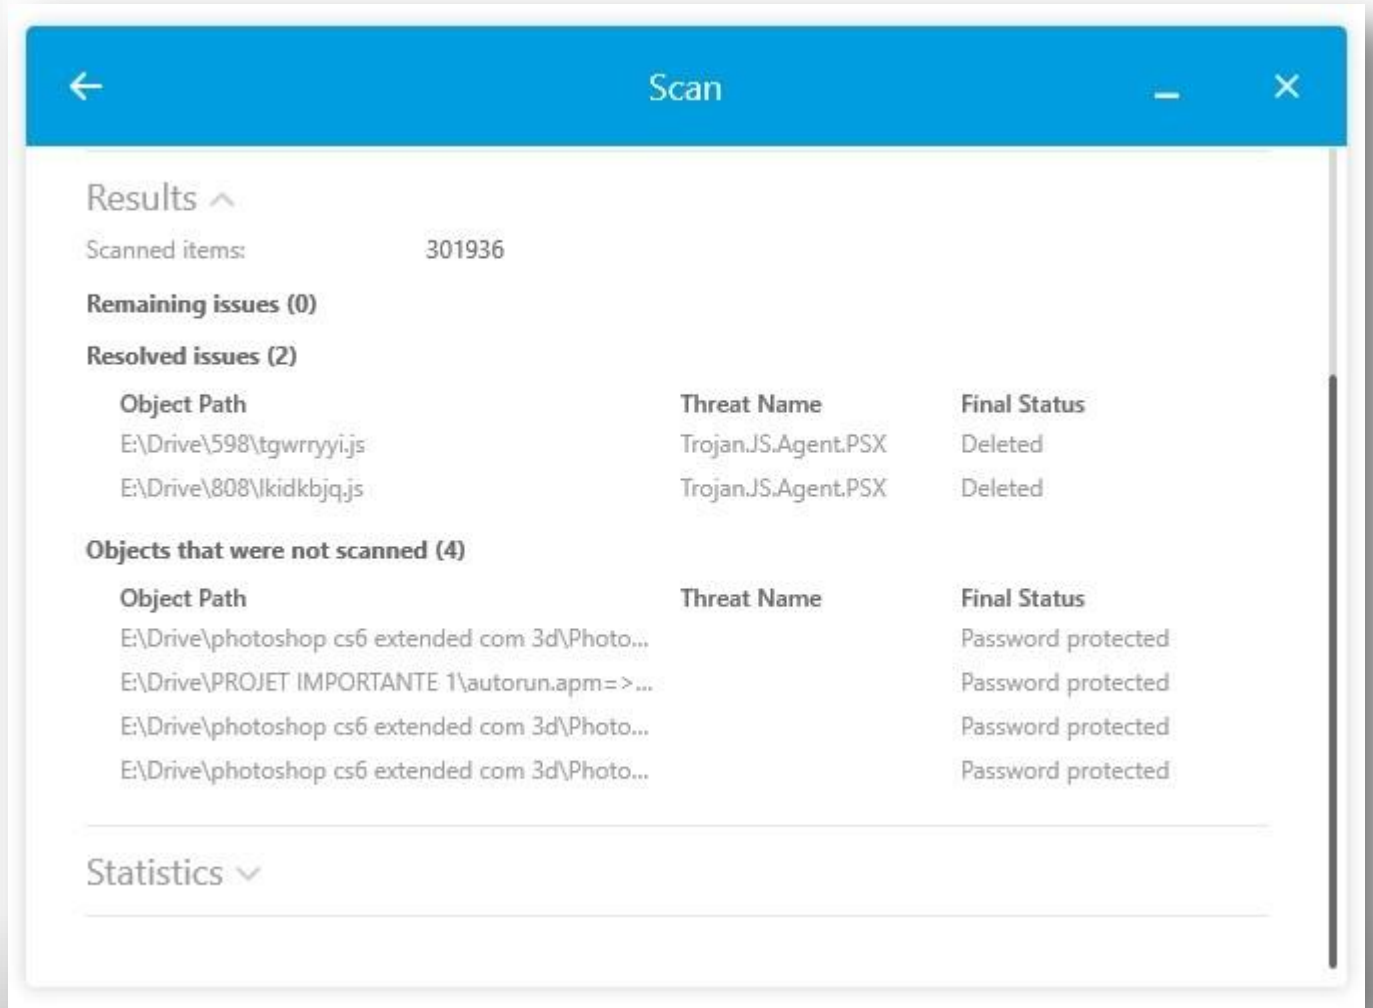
Scan

Results

Scanned items: 301936

Remaining issues (0)

Resolved issues (2)

| Object Path | Threat Name | Final Status |
|---|---|---|
| E:\Drive\598\tgwrryyi.js | Trojan.JS.Agent.PSX | Deleted |
| E:\Drive\808\lkidkbjq.js | Trojan.JS.Agent.PSX | Deleted |

Objects that were not scanned (4)

| Object Path | Threat Name | Final Status |
|---|---|---|
| E:\Drive\photoshop cs6 extended com 3d\Photo... | | Password protected |
| E:\Drive\PROJET IMPORTANTE 1\autorun.apm=>... | | Password protected |
| E:\Drive\photoshop cs6 extended com 3d\Photo... | | Password protected |
| E:\Drive\photoshop cs6 extended com 3d\Photo... | | Password protected |

Statistics